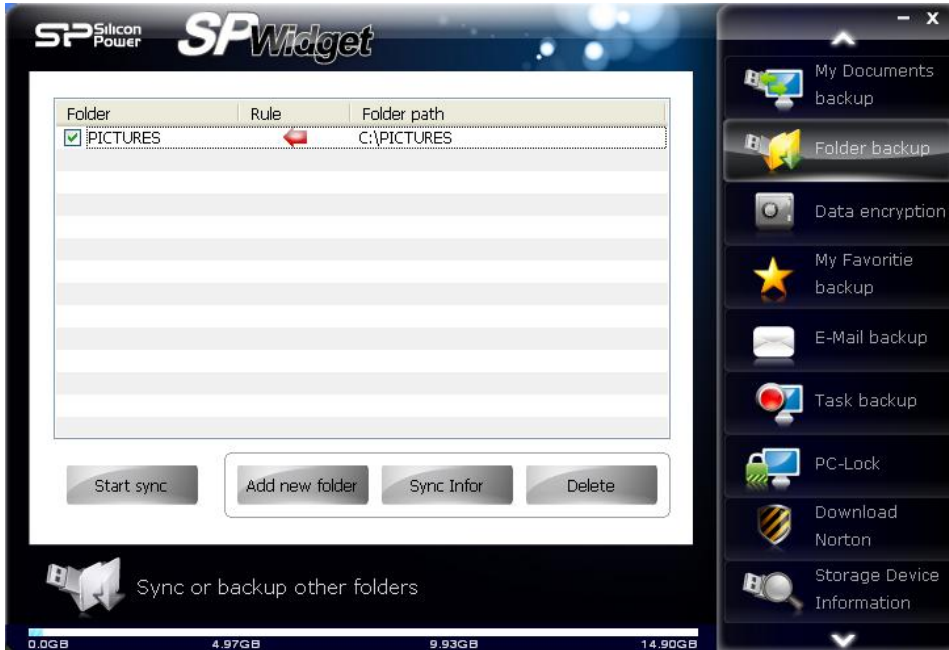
SP Silicon Power SP Widget

- X

| Folder | Rule | Folder path |
|---|---|---|
| ☑ PICTURES | | C:\PICTURES |

Start sync

Add new folder

Sync Infor

Delete

Sync or backup other folders

0.0GB 4.97GB 9.93GB 14.90GB

My Documents backup

Folder backup

Data encryption

My Favoritie backup

E-Mail backup

Task backup

PC-Lock

Download Norton

Storage Device Information